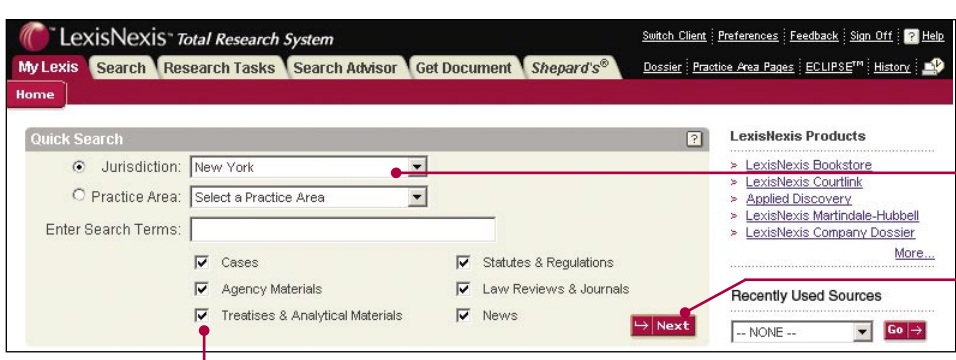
LexisNexis™ Total Research System

Switch Client | Preferences | Feedback | Sign Off | ? Help

My Lexis | Search | Research Tasks | Search Advisor | Get Document | Shepard's®

Dossier | Practice Area Pages | ECLIPSE™ | History

Home

Quick Search ?

Jurisdiction: New York

Practice Area: Select a Practice Area

Enter Search Terms:

Cases
Agency Materials
Treatises & Analytical Materials
Statutes & Regulations
Law Reviews & Journals
News

Next

LexisNexis Products

> LexisNexis Bookstore
> LexisNexis Courtlink
> Applied Discovery
> LexisNexis Martindale-Hubbell
> LexisNexis Company Dossier

More...

Recently Used Sources

-- NONE --

Go